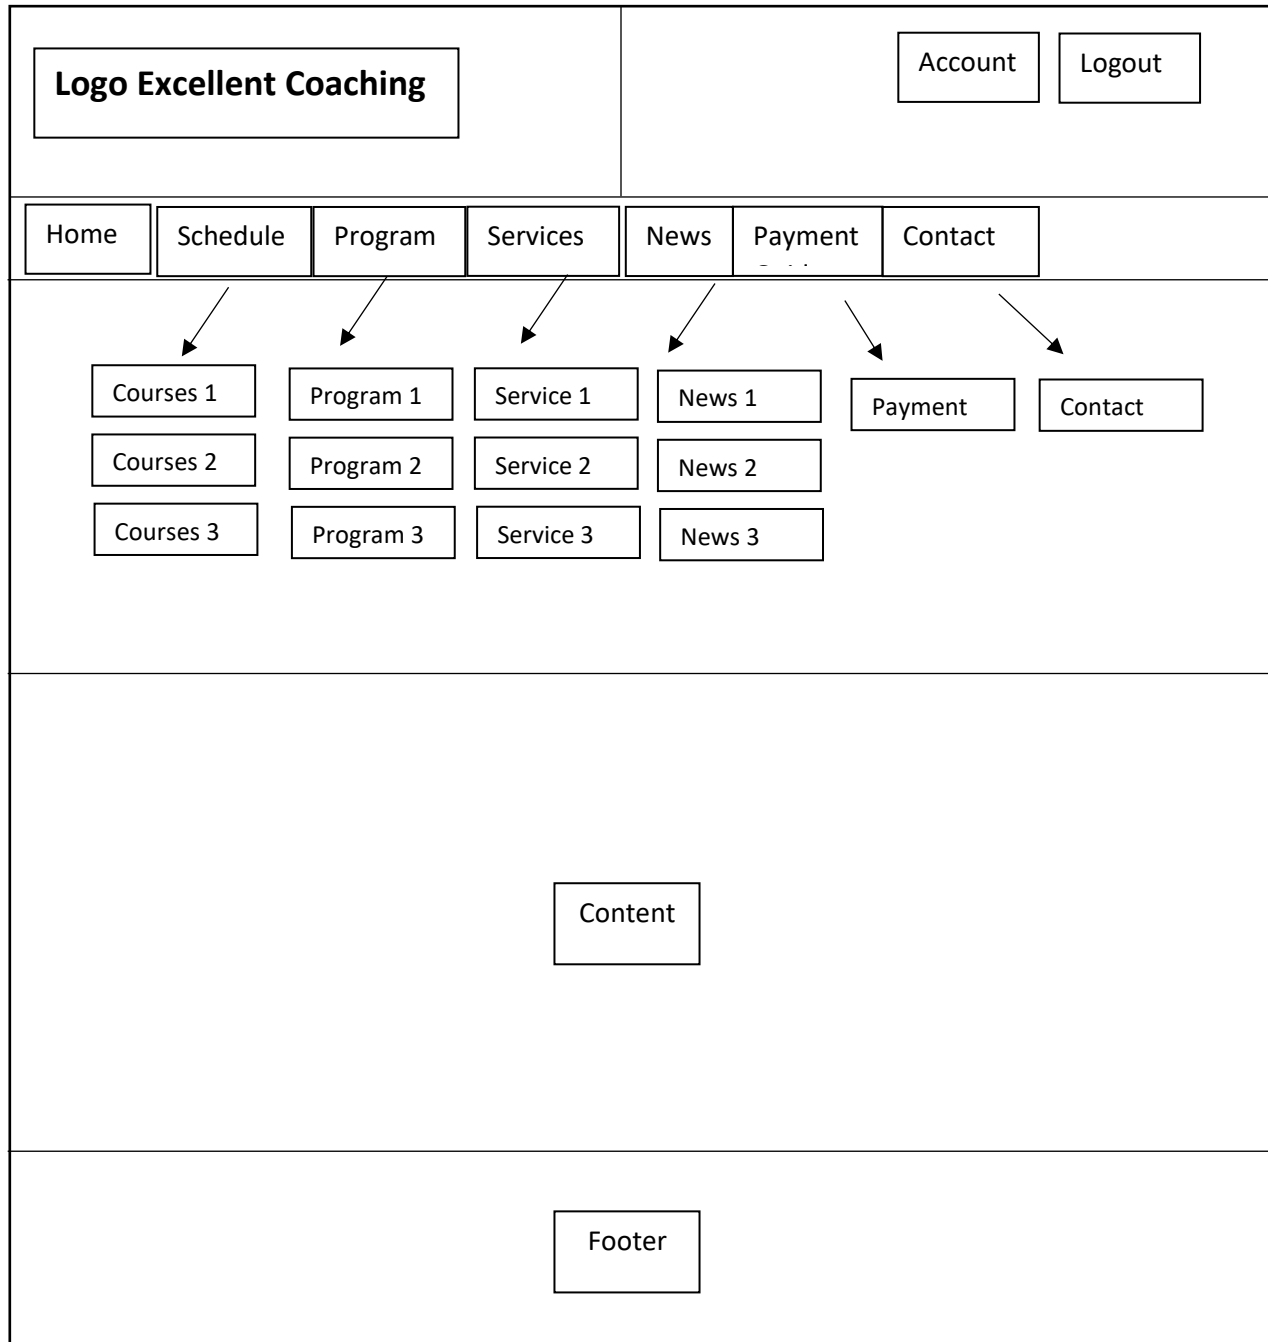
Logo Excellent Coaching

Account

Logout

Home

Schedule

Program

Services

News

Payment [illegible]

Contact

Courses 1

Courses 2

Courses 3

Program 1

Program 2

Program 3

Service 1

Service 2

Service 3

News 1

News 2

News 3

Payment

Contact

Content

Footer